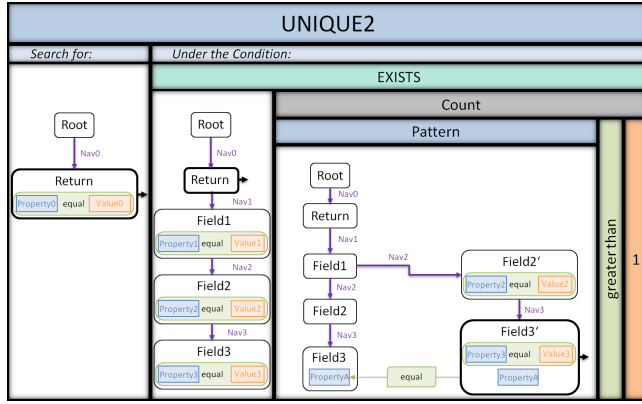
UNIQUE2

Search for:

Under the Condition:

EXISTS

Count

Pattern

Root
Nav0
Return
Property0 equal Value0

Root
Nav0
Return
Nav1
Field1
Property1 equal Value1
Nav2
Field2
Property2 equal Value2
Nav3
Field3
Property3 equal Value3

Root
Nav0
Return
Nav1
Field1
Nav2
Field2
Nav3
Field3
PropertyA

Nav2
Field2‘
Property2 equal Value2
Nav3
Field3‘
Property3 equal Value3
PropertyA

equal

greaterthan

1